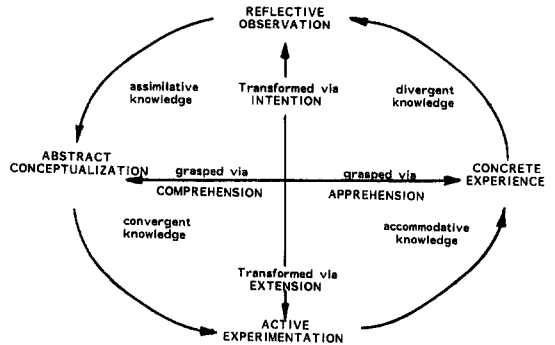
REFLECTIVE OBSERVATION

assimilative knowledge

Transformed via INTENTION

divergent knowledge

ABSTRACT CONCEPTUALIZATION

grasped via COMPREHENSION

grasped via APPREHENSION

CONCRETE EXPERIENCE

convergent knowledge

accommodative knowledge

Transformed via EXTENSION

ACTIVE EXPERIMENTATION